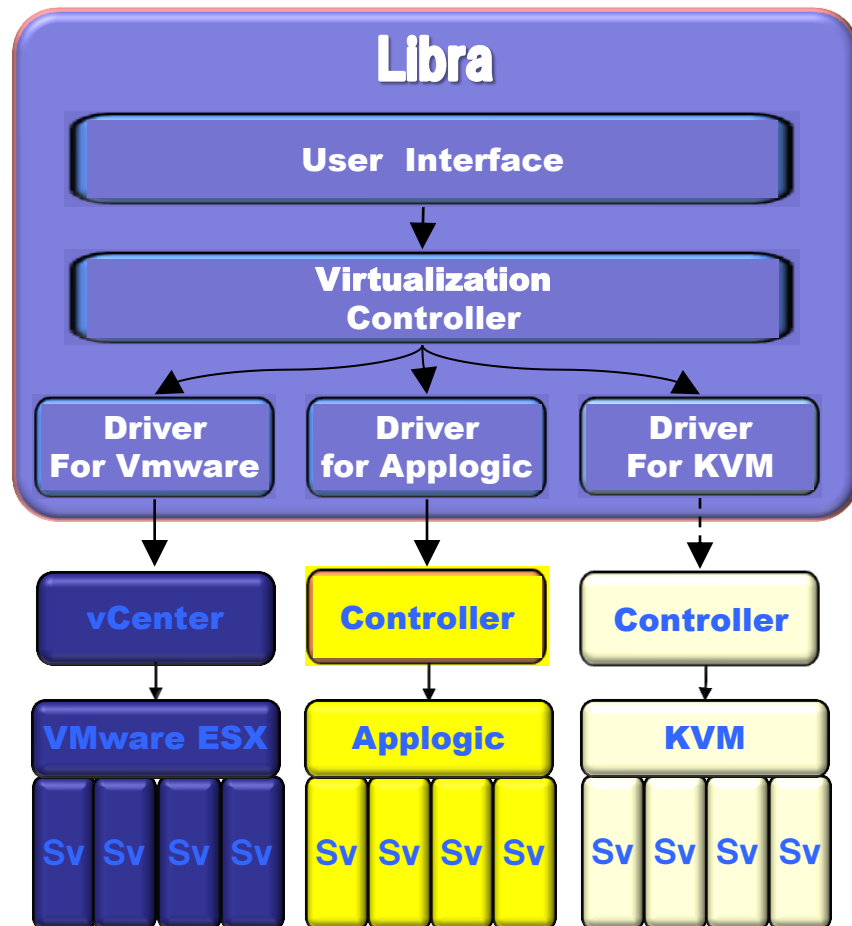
Libra

User Interface

Virtualization Controller

Driver For Vmware

Driver for Applogic

Driver For KVM

vCenter

Controller

Controller

VMware ESX

Applogic

KVM

Sv Sv Sv Sv

Sv Sv Sv Sv

Sv Sv Sv Sv